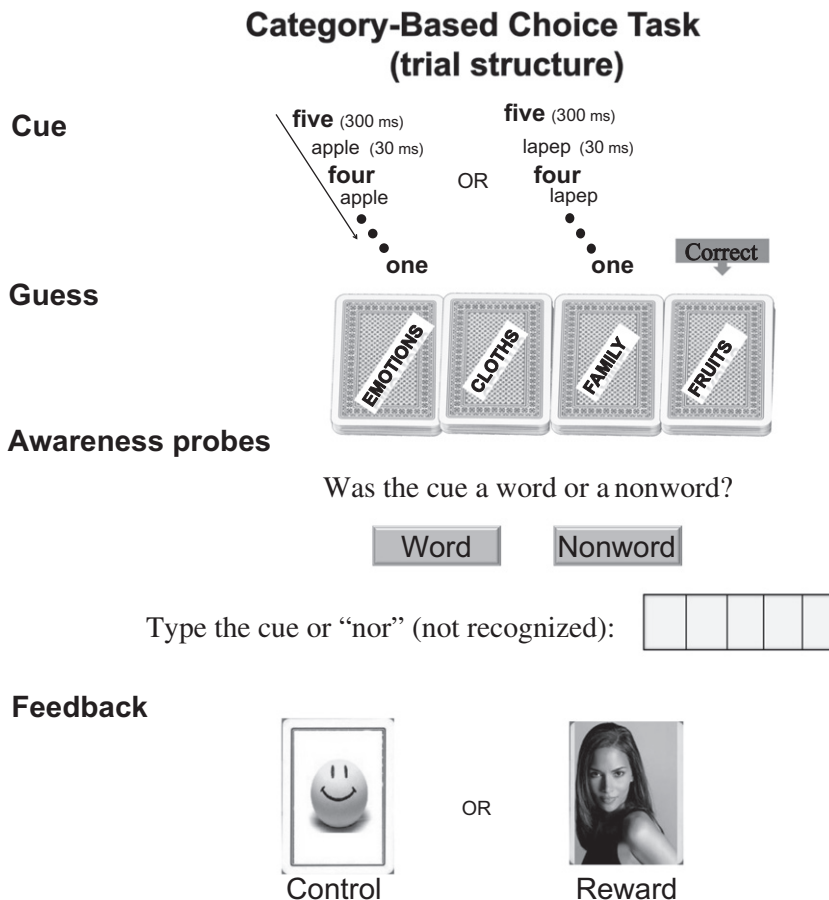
Category-Based Choice Task (trial structure)

Cue

five (300 ms)
apple (30 ms)
four
apple
one

OR

five (300 ms)
lapep (30 ms)
four
lapep
one

Correct

Guess

EMOTIONS
CLOTHS
FAMILY
FRUITS

Awareness probes

Was the cue a word or a nonword?

Word

Nonword

Type the cue or “nor” (not recognized):

Feedback

OR

Control

Reward